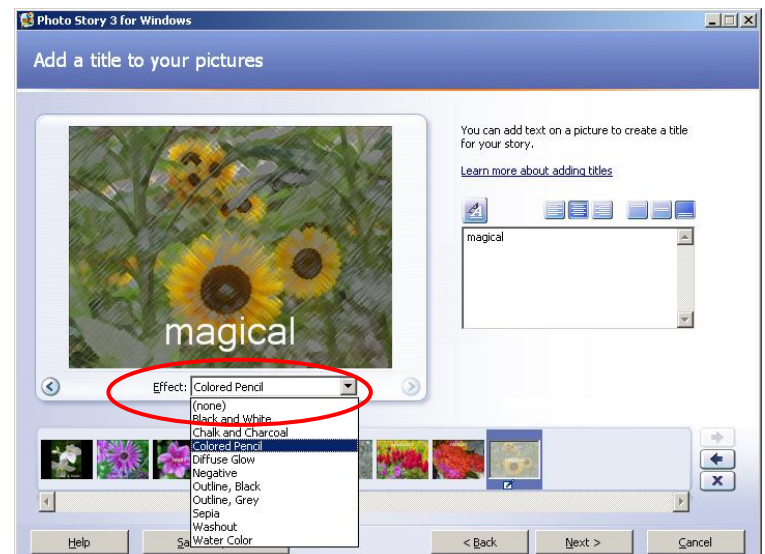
Photo Story 3 for Windows

Add a title to your pictures

magical

You can add text on a picture to create a title for your story.

Learn more about adding titles

magical

Effect: Colored Pencil

(none)
Black and White
Chalk and Charcoal
Colored Pencil
Diffuse Glow
Negative
Outline, Black
Outline, Grey
Sepia
Washout
Water Color

Help

Sa

< Back

Next >

Cancel